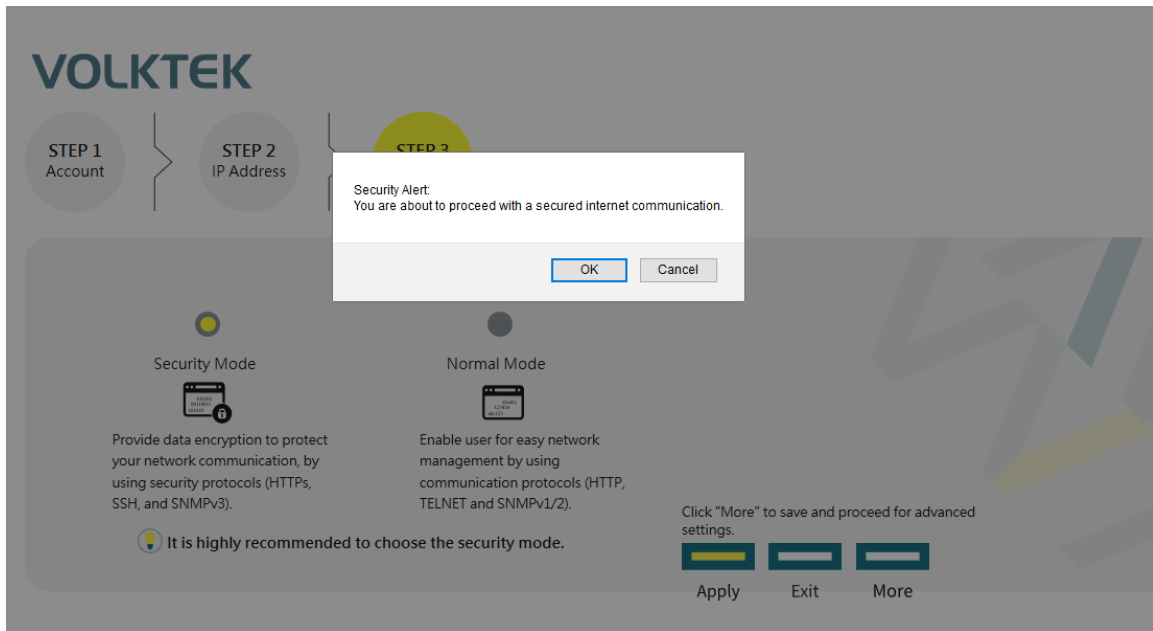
VOLKTEK

STEP 1
Account

STEP 2
IP Address

STEP 3

Security Alert:
You are about to proceed with a secured internet communication.

OK Cancel

Security Mode

Provide data encryption to protect your network communication, by using security protocols (HTTPs, SSH, and SNMPv3).

Normal Mode

Enable user for easy network management by using communication protocols (HTTP, TELNET and SNMPv1/2).

It is highly recommended to choose the security mode.

Click "More" to save and proceed for advanced settings.

Apply Exit More